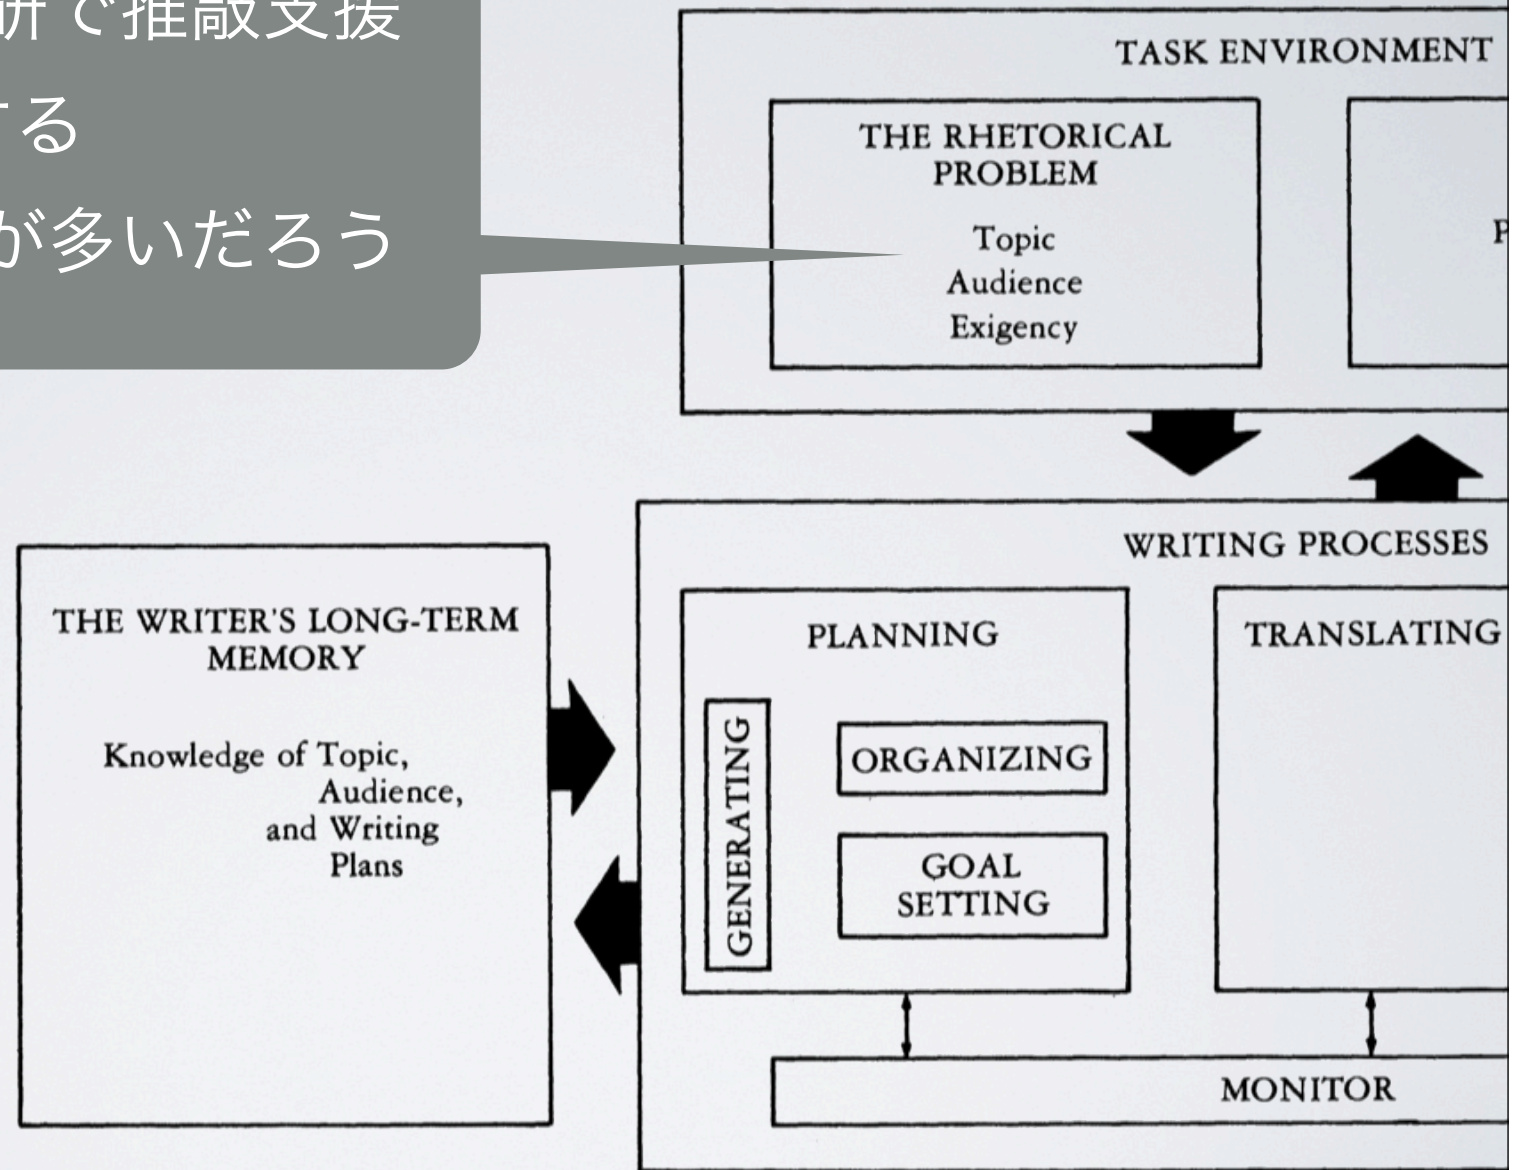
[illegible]研で推敲支援
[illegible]る
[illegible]が多いだろう

TASK ENVIRONMENT

THE RHETORICAL PROBLEM

Topic
Audience
Exigency

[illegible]

WRITING PROCESSES

THE WRITER'S LONG-TERM MEMORY

Knowledge of Topic, Audience, and Writing Plans

PLANNING

GENERATING

ORGANIZING

GOAL SETTING

TRANSLATING

MONITOR